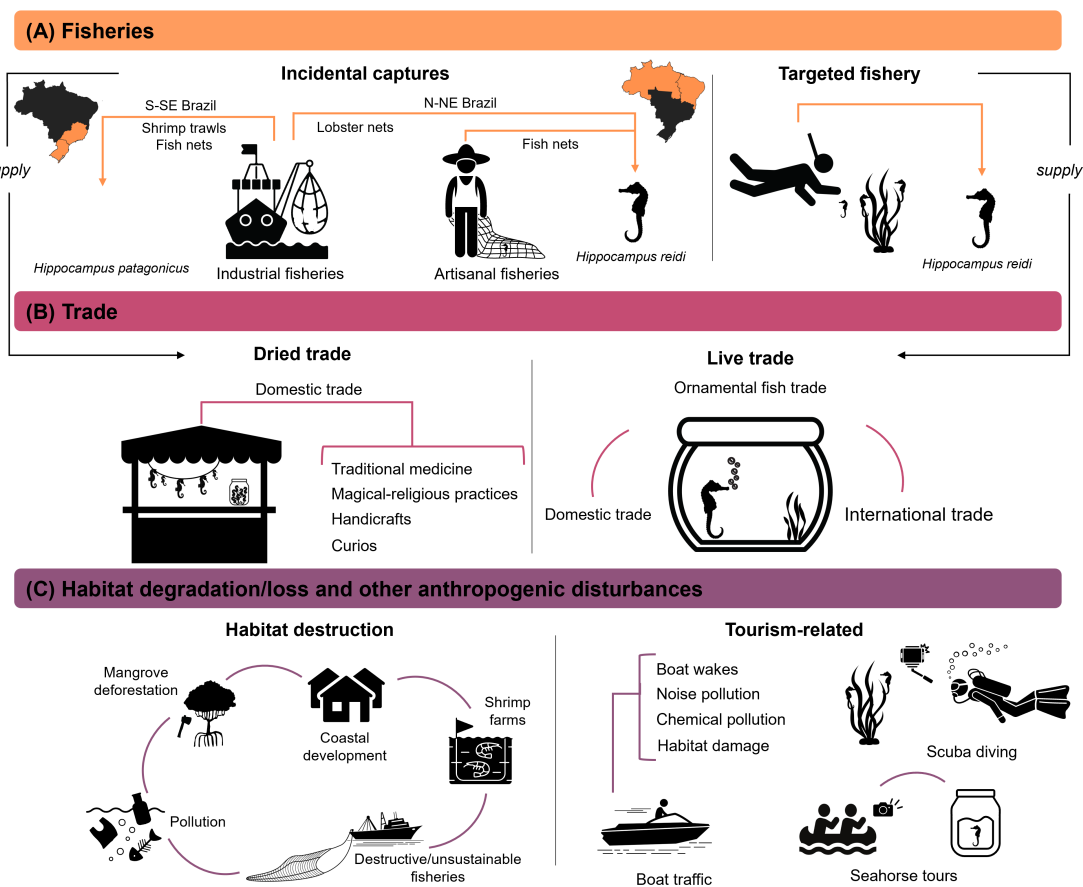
(A) Fisheries

Incidental captures

S-SE Brazil

Shrimp trawls
Fish nets

N-NE Brazil

Lobster nets

Fish nets

supply

Hippocampus patagonicus

Industrial fisheries

Artisanal fisheries

Hippocampus reidi

Targeted fishery

supply

Hippocampus reidi

(B) Trade

Dried trade

Domestic trade

Traditional medicine
Magical-religious practices
Handicrafts
Curios

Live trade

Ornamental fish trade

Domestic trade

International trade

(C) Habitat degradation/loss and other anthropogenic disturbances

Habitat destruction

Mangrove deforestation

Coastal development

Shrimp farms

Pollution

Destructive/unsustainable fisheries

Tourism-related

Boat wakes
Noise pollution
Chemical pollution
Habitat damage

Scuba diving

Boat traffic

Seahorse tours